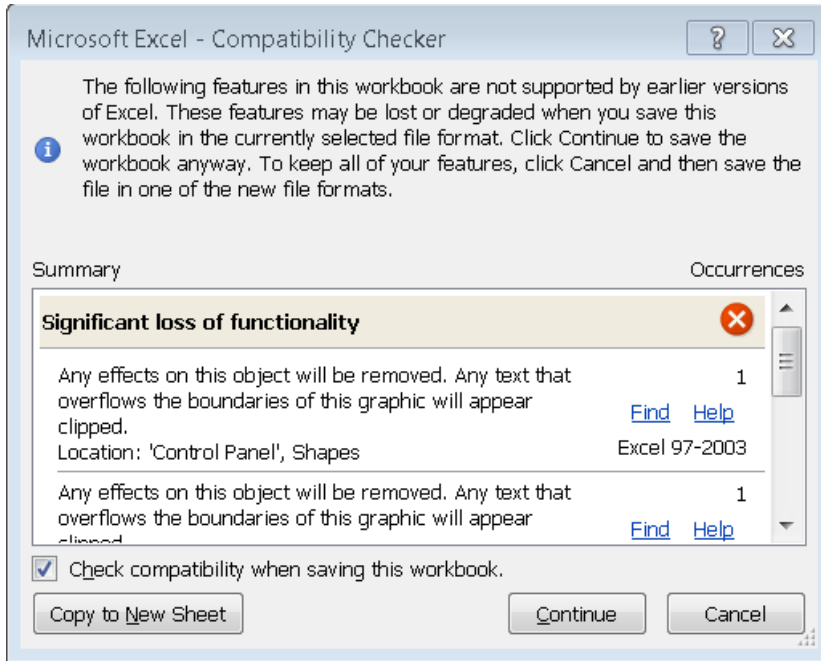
Microsoft Excel - Compatibility Checker

?

The following features in this workbook are not supported by earlier versions of Excel. These features may be lost or degraded when you save this workbook in the currently selected file format. Click Continue to save the workbook anyway. To keep all of your features, click Cancel and then save the file in one of the new file formats.

Summary

Occurrences

Significant loss of functionality

Any effects on this object will be removed. Any text that overflows the boundaries of this graphic will appear clipped.
Location: 'Control Panel', Shapes

1

Find Help

Excel 97-2003

Any effects on this object will be removed. Any text that overflows the boundaries of this graphic will appear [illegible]

1

Find Help

Check compatibility when saving this workbook.

Copy to New Sheet

Continue

Cancel